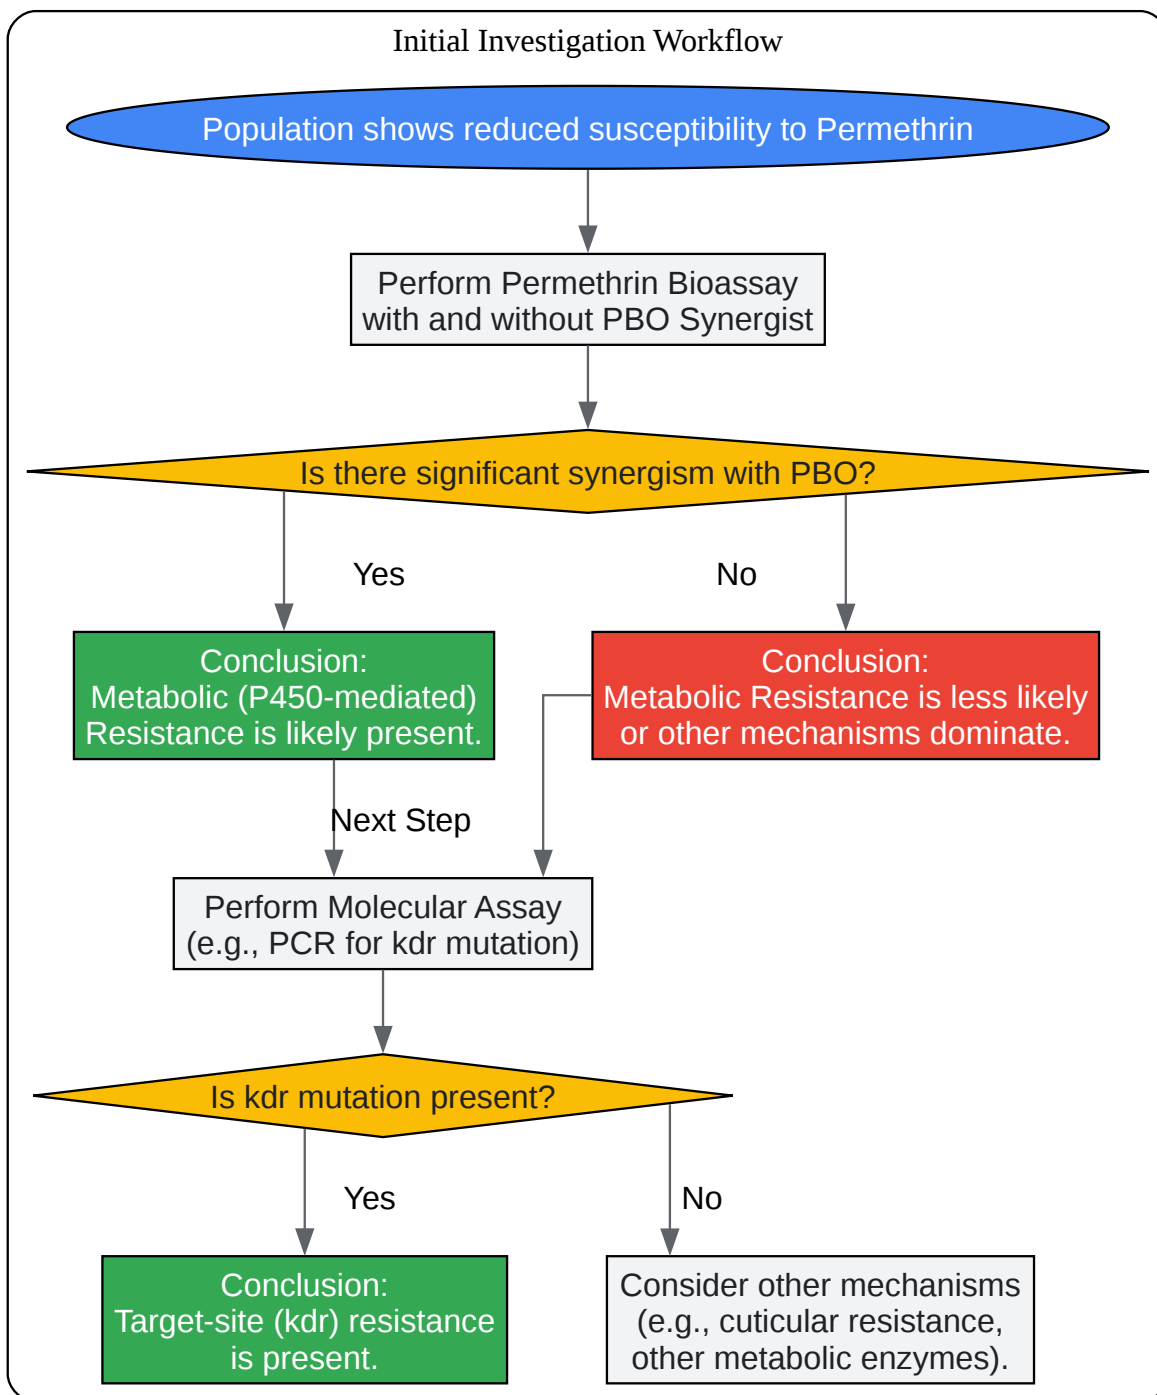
Initial Investigation Workflow

Population shows reduced susceptibility to Permethrin

Perform Permethrin Bioassay with and without PBO Synergist

Is there significant synergism with PBO?

Yes

No

Conclusion: Metabolic (P450-mediated) Resistance is likely present.

Conclusion: Metabolic Resistance is less likely or other mechanisms dominate.

Next Step

Perform Molecular Assay (e.g., PCR for kdr mutation)

Is kdr mutation present?

Yes

No

Conclusion: Target-site (kdr) resistance is present.

Consider other mechanisms (e.g., cuticular resistance, other metabolic enzymes).